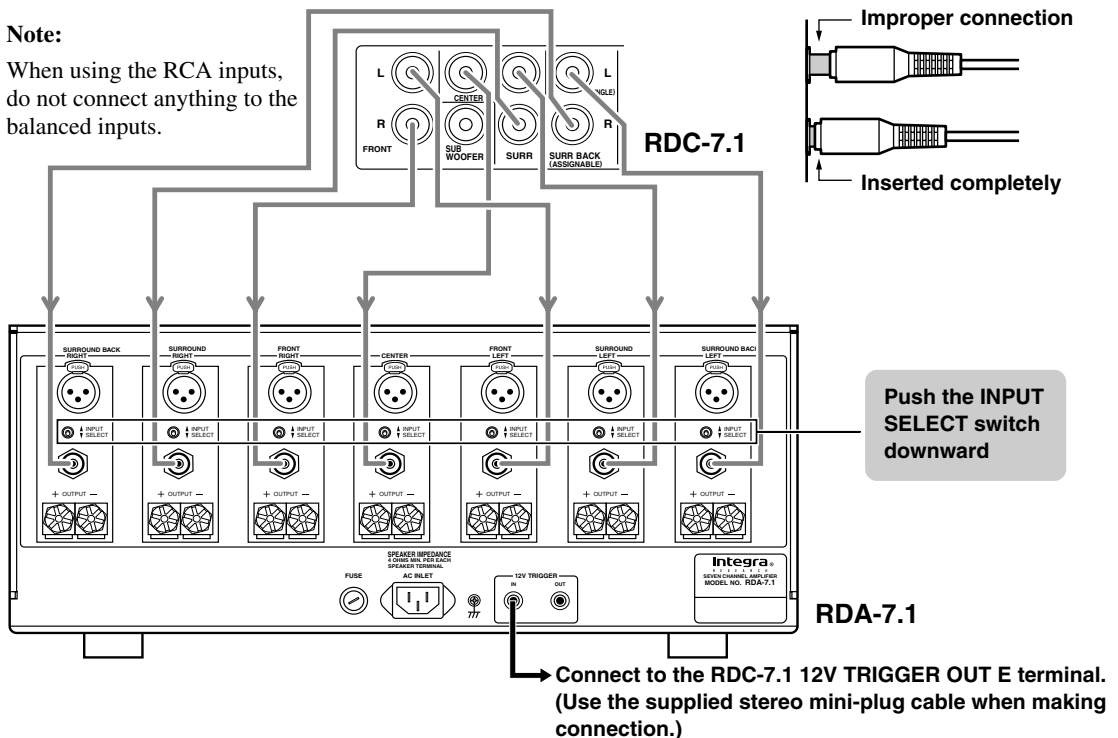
Note:

When using the RCA inputs, do not connect anything to the balanced inputs.

L
R
FRONT
CENTER
SUB WOOFER
SURR
L
(SINGLE)
R
SURR BACK (ASSIGNABLE)

RDC-7.1

Improper connection

Inserted completely

SURROUND BACK RIGHT
SURROUND RIGHT
FRONT RIGHT
CENTER
FRONT LEFT
SURROUND LEFT
SURROUND BACK LEFT

PUSH
PUSH
PUSH
PUSH
PUSH
PUSH
PUSH

INPUT SELECT
INPUT SELECT
INPUT SELECT
INPUT SELECT
INPUT SELECT
INPUT SELECT
INPUT SELECT

Push the INPUT SELECT switch downward

+ OUTPUT −
+ OUTPUT −
+ OUTPUT −
+ OUTPUT −
+ OUTPUT −
+ OUTPUT −
+ OUTPUT −

SPEAKER IMPEDANCE 4 OHMS MIN. PER EACH SPEAKER TERMINAL

FUSE
AC INLET
12V TRIGGER
IN
OUT

Integra
RESEARCH
SEVEN CHANNEL AMPLIFIER
MODEL NO. RDA-7.1

RDA-7.1

Connect to the RDC-7.1 12V TRIGGER OUT E terminal. (Use the supplied stereo mini-plug cable when making connection.)